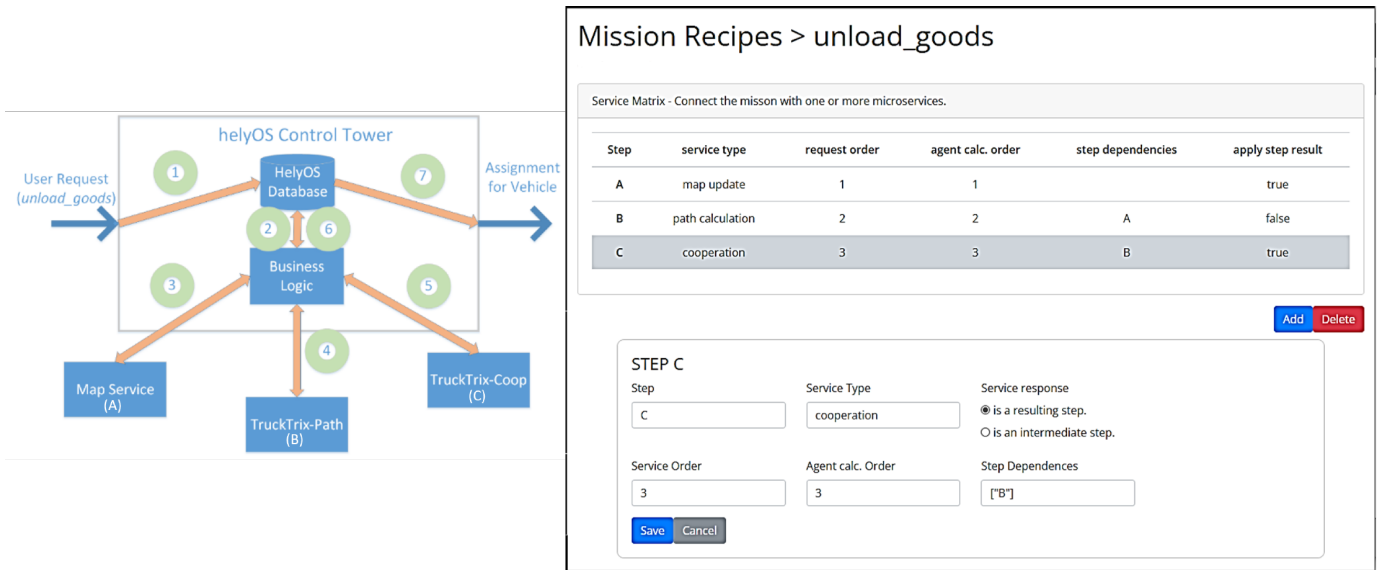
helyOS Control Tower

User Request (unload_goods)

1

HelyOS Database

7

Assignment for Vehicle

2

6

Business Logic

3

5

4

Map Service (A)

TruckTrix-Path (B)

TruckTrix-Coop (C)

Mission Recipes > unload_goods

Service Matrix - Connect the misson with one or more microservices.

| Step | service type | request order | agent calc. order | step dependencies | apply step result |
|---|---|---|---|---|---|
| A | map update | 1 | 1 | | true |
| B | path calculation | 2 | 2 | A | false |
| C | cooperation | 3 | 3 | B | true |

Add Delete

STEP C

Step
C

Service Type
cooperation

Service response
is a resulting step.
is an intermediate step.

Service Order
3

Agent calc. Order
3

Step Dependences
["B"]

Save Cancel